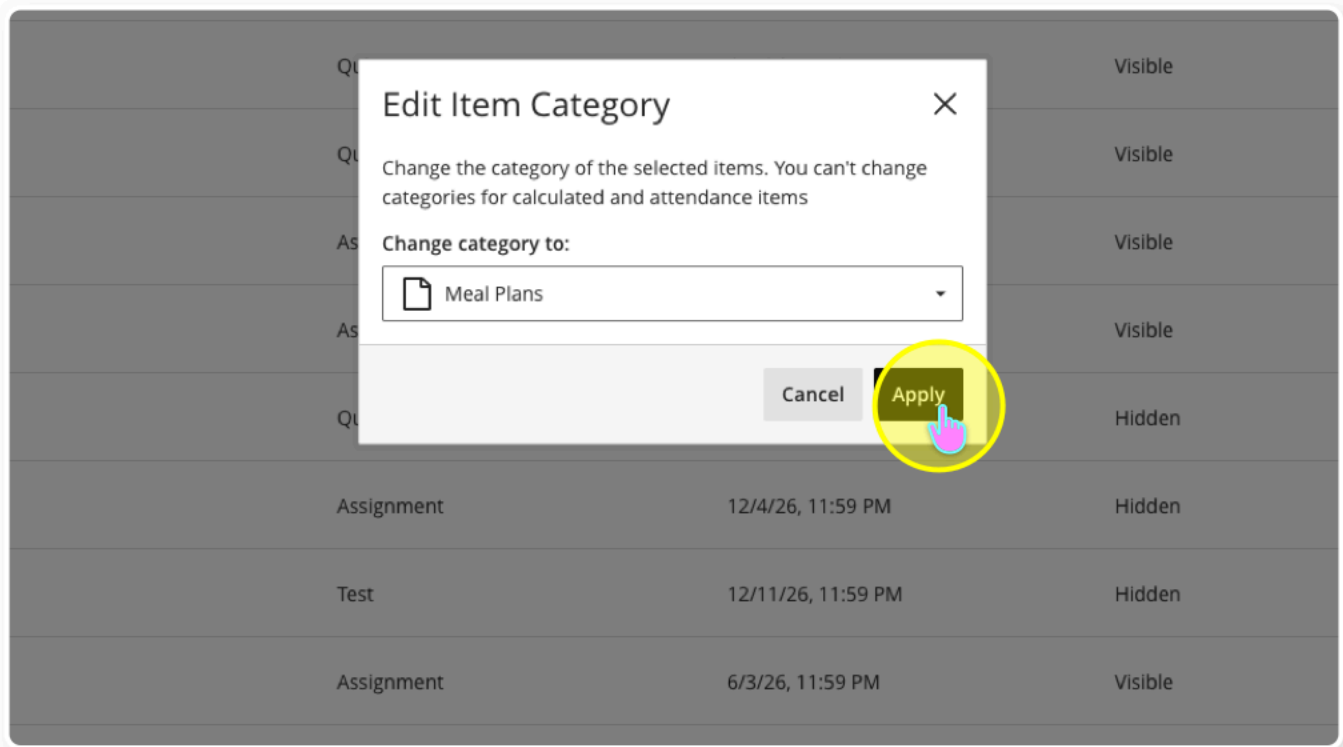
Qu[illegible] Visible
Qu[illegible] Visible
As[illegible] Visible
As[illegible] Visible
Qu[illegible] Hidden

Edit Item Category

Change the category of the selected items. You can't change categories for calculated and attendance items

Change category to:

Meal Plans

Cancel Apply

| | | |
|---|---|---|
| Assignment | 12/4/26, 11:59 PM | Hidden |
| Test | 12/11/26, 11:59 PM | Hidden |
| Assignment | 6/3/26, 11:59 PM | Visible |